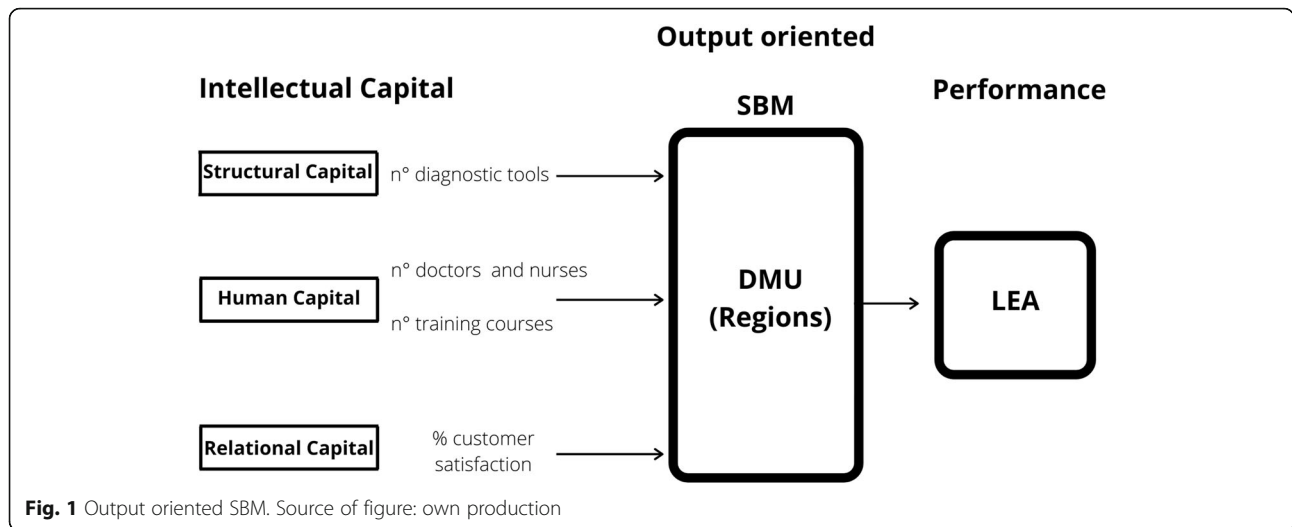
Output oriented

Intellectual Capital

SBM

Performance

Structural Capital

n° diagnostic tools

n° doctors and nurses

Human Capital

n° training courses

DMU (Regions)

LEA

Relational Capital

% customer satisfaction

**Fig. 1** Output oriented SBM. Source of figure: own production